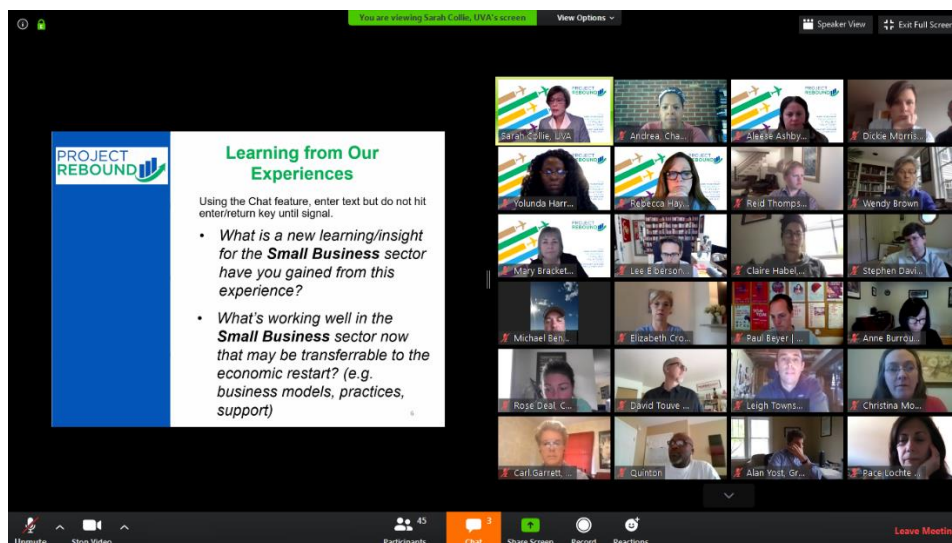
You are viewing Sarah Collie, UVA's screen
View Options
Speaker View
Exit Full Screen

PROJECT REBOUND

Learning from Our Experiences

Using the Chat feature, enter text but do not hit enter/return key until signal.

• What is a new learning/insight for the **Small Business** sector have you gained from this experience?

• What's working well in the **Small Business** sector now that may be transferrable to the economic restart? (e.g. business models, practices, support)

6

Sarah Collie, UVA
Andrea_Cha...
Aleese Ashby...
Dickie Morris...
Yolunda Harr...
Rebecca Hay...
Reid Thomps...
Wendy Brown
Mary Bracket...
Lee Eiberson...
Claire Habel...
Stephen Davi...
Michael Beh...
Elizabeth Cro...
Paul Beyer |...
Anne Burrou...
Rose Deal, C...
David Touve ...
Leigh Towns...
Christina Mo...
Carl Garrett...
Quinton
Alan Yost, Gr...
Pace Lochte...

Unmute
Stop Video
45
Participants
3
Chat
Share Screen
Record
Reactions
Leave Meeting